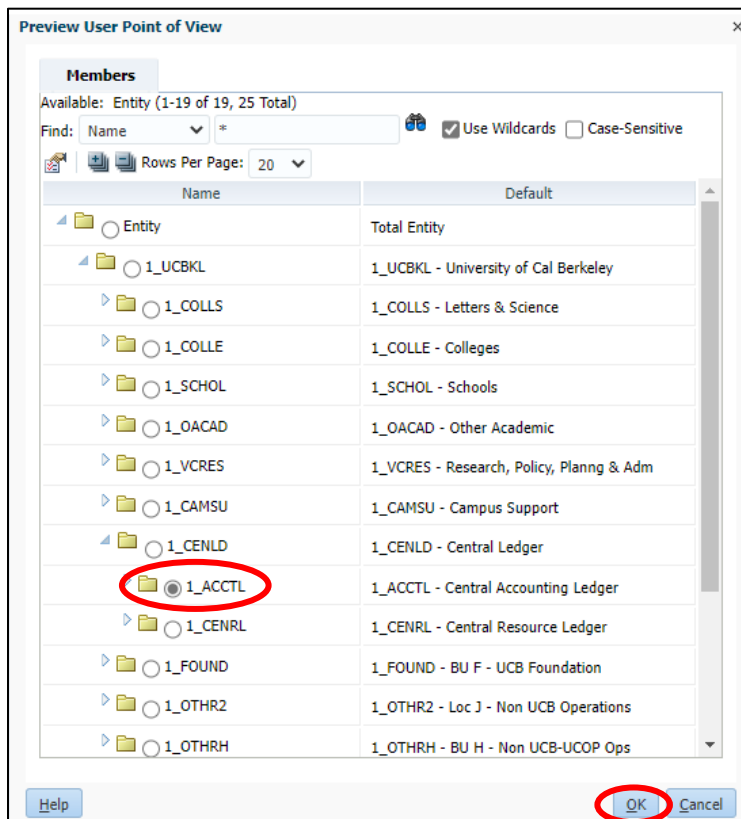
Preview User Point of View

Members

Available: Entity (1-19 of 19, 25 Total)

Find: Name *

Use Wildcards Case-Sensitive

Rows Per Page: 20

| Name | Default |
|---|---|
| Entity | Total Entity |
| 1_UCBKL | 1_UCBKL - University of Cal Berkeley |
| 1_COLLS | 1_COLLS - Letters & Science |
| 1_COLLE | 1_COLLE - Colleges |
| 1_SCHOL | 1_SCHOL - Schools |
| 1_OACAD | 1_OACAD - Other Academic |
| 1_VCRES | 1_VCRES - Research, Policy, Planng & Adm |
| 1_CAMSU | 1_CAMSU - Campus Support |
| 1_CENLD | 1_CENLD - Central Ledger |
| 1_ACCTL | 1_ACCTL - Central Accounting Ledger |
| 1_CENRL | 1_CENRL - Central Resource Ledger |
| 1_FOUND | 1_FOUND - BU F - UCB Foundation |
| 1_OTHR2 | 1_OTHR2 - Loc J - Non UCB Operations |
| 1_OTHRH | 1_OTHRH - BU H - Non UCB-UCOP Ops |

Help

OK Cancel